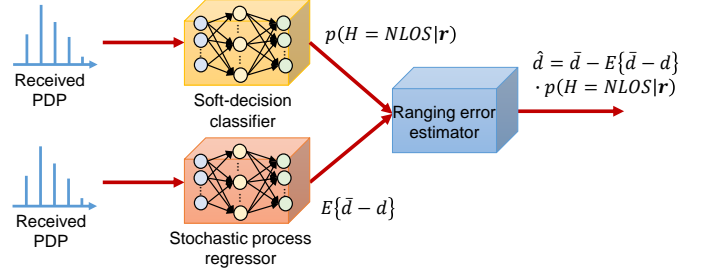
Received PDP

Soft-decision classifier

$p(H = NLOS|\boldsymbol{r})$

Ranging error estimator

$\hat{d} = \bar{d} - E\{\bar{d} - d\}$
$\cdot\, p(H = NLOS|\boldsymbol{r})$

Received PDP

Stochastic process regressor

$E\{\bar{d} - d\}$